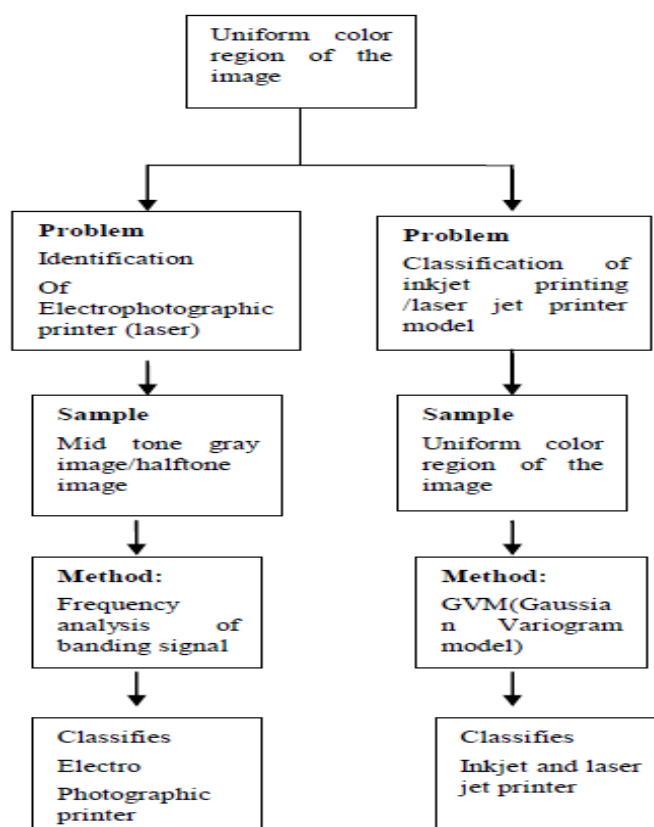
Uniform color region of the image

Problem
Identification
Of Electrophotographic printer (laser)

Sample
Mid tone gray image/halftone image

Method:
Frequency analysis of banding signal

Classifies
Electro
Photographic printer

Problem
Classification of inkjet printing /laser jet printer model

Sample
Uniform color region of the image

Method:
GVM(Gaussia n Variogram model)

Classifies
Inkjet and laser jet printer